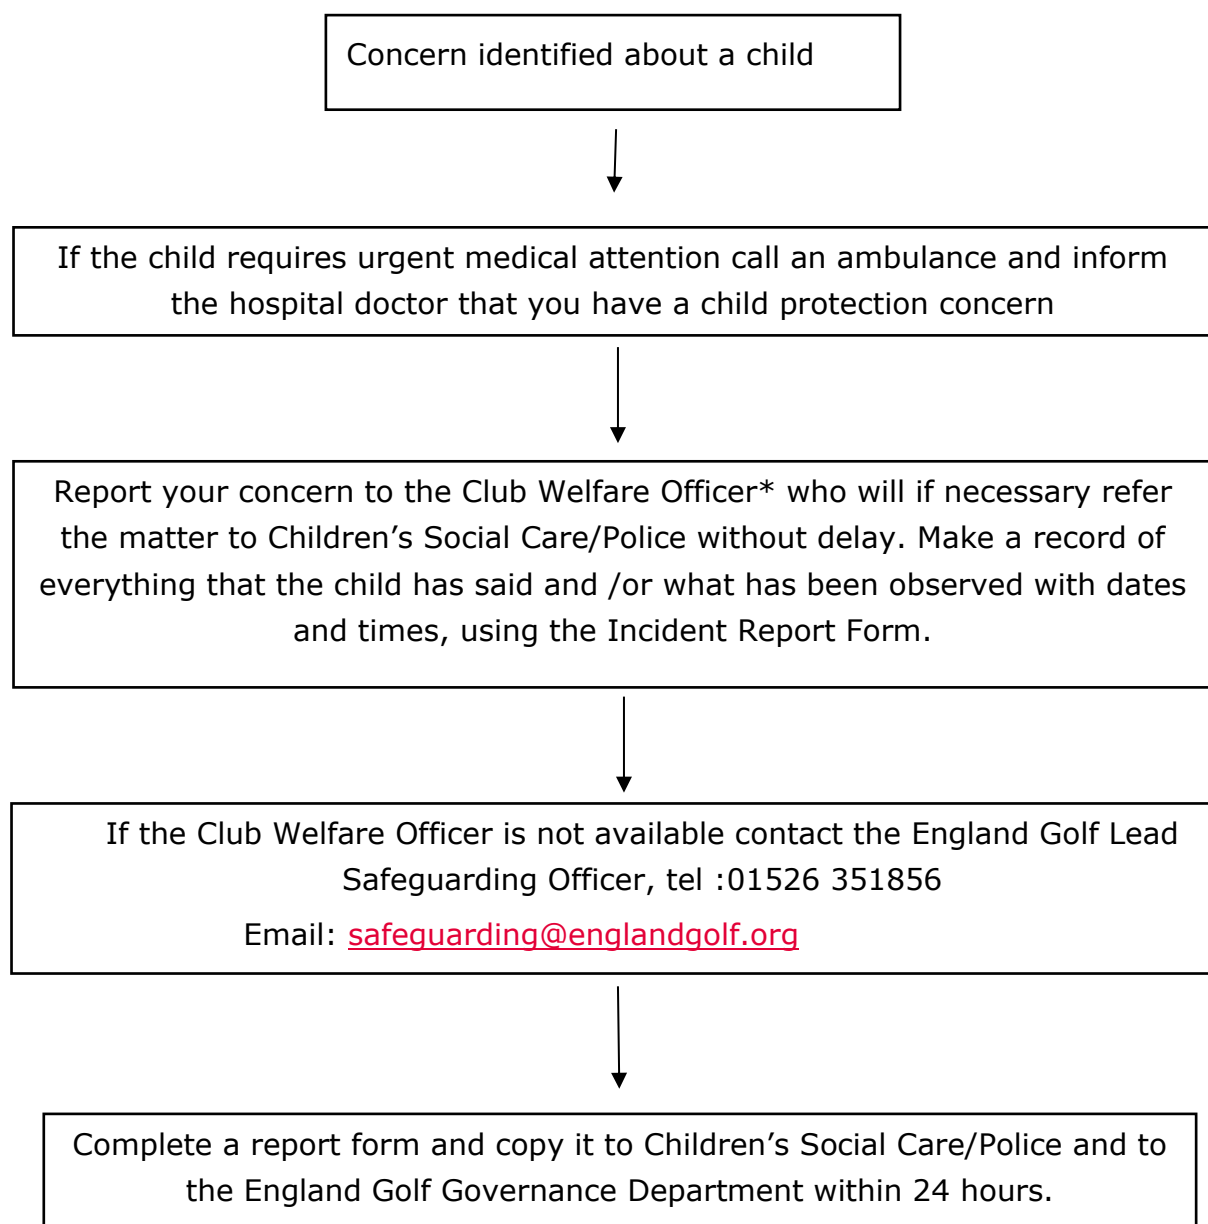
Concern identified about a child

If the child requires urgent medical attention call an ambulance and inform the hospital doctor that you have a child protection concern

Report your concern to the Club Welfare Officer* who will if necessary refer the matter to Children's Social Care/Police without delay. Make a record of everything that the child has said and /or what has been observed with dates and times, using the Incident Report Form.

If the Club Welfare Officer is not available contact the England Golf Lead Safeguarding Officer, tel :01526 351856

Email: safeguarding@englandgolf.org

Complete a report form and copy it to Children's Social Care/Police and to the England Golf Governance Department within 24 hours.